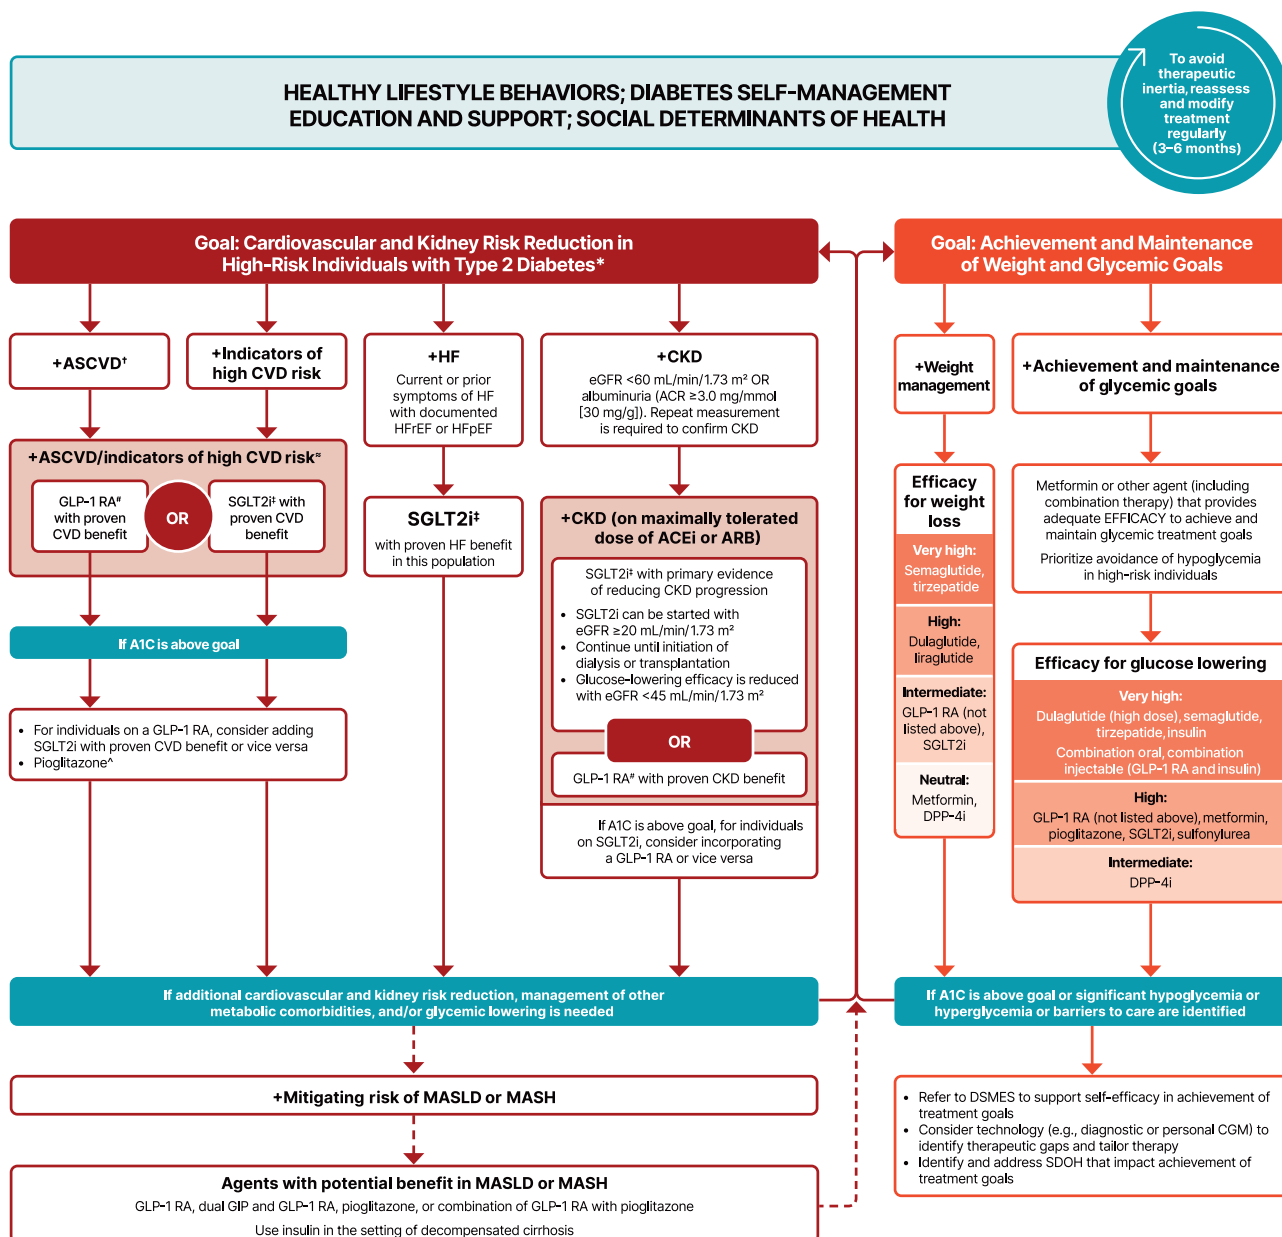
HEALTHY LIFESTYLE BEHAVIORS; DIABETES SELF-MANAGEMENT EDUCATION AND SUPPORT; SOCIAL DETERMINANTS OF HEALTH

To avoid therapeutic inertia, reassess and modify treatment regularly (3–6 months)

Goal: Cardiovascular and Kidney Risk Reduction in High-Risk Individuals with Type 2 Diabetes*

+ASCVD†

+Indicators of high CVD risk

+HF

Current or prior symptoms of HF with documented HFrEF or HFpEF

+CKD

eGFR <60 mL/min/1.73 m² OR albuminuria (ACR ≥3.0 mg/mmol [30 mg/g]). Repeat measurement is required to confirm CKD

+ASCVD/indicators of high CVD risk≈

GLP-1 RA# with proven CVD benefit

OR

SGLT2i‡ with proven CVD benefit

SGLT2i‡

with proven HF benefit in this population

+CKD (on maximally tolerated dose of ACEi or ARB)

SGLT2i‡ with primary evidence of reducing CKD progression

• SGLT2i can be started with eGFR ≥20 mL/min/1.73 m²
• Continue until initiation of dialysis or transplantation
• Glucose-lowering efficacy is reduced with eGFR <45 mL/min/1.73 m²

OR

GLP-1 RA# with proven CKD benefit

If A1C is above goal

• For individuals on a GLP-1 RA, consider adding SGLT2i with proven CVD benefit or vice versa
• Pioglitazone^

If A1C is above goal, for individuals on SGLT2i, consider incorporating a GLP-1 RA or vice versa

If additional cardiovascular and kidney risk reduction, management of other metabolic comorbidities, and/or glycemic lowering is needed

+Mitigating risk of MASLD or MASH

Agents with potential benefit in MASLD or MASH

GLP-1 RA, dual GIP and GLP-1 RA, pioglitazone, or combination of GLP-1 RA with pioglitazone

Use insulin in the setting of decompensated cirrhosis

Goal: Achievement and Maintenance of Weight and Glycemic Goals

+Weight management

+Achievement and maintenance of glycemic goals

Efficacy for weight loss

Very high: Semaglutide, tirzepatide

High: Dulaglutide, liraglutide

Intermediate: GLP-1 RA (not listed above), SGLT2i

Neutral: Metformin, DPP-4i

Metformin or other agent (including combination therapy) that provides adequate EFFICACY to achieve and maintain glycemic treatment goals

Prioritize avoidance of hypoglycemia in high-risk individuals

Efficacy for glucose lowering

Very high: Dulaglutide (high dose), semaglutide, tirzepatide, insulin
Combination oral, combination injectable (GLP-1 RA and insulin)

High: GLP-1 RA (not listed above), metformin, pioglitazone, SGLT2i, sulfonylurea

Intermediate: DPP-4i

If A1C is above goal or significant hypoglycemia or hyperglycemia or barriers to care are identified

• Refer to DSMES to support self-efficacy in achievement of treatment goals
• Consider technology (e.g., diagnostic or personal CGM) to identify therapeutic gaps and tailor therapy
• Identify and address SDOH that impact achievement of treatment goals